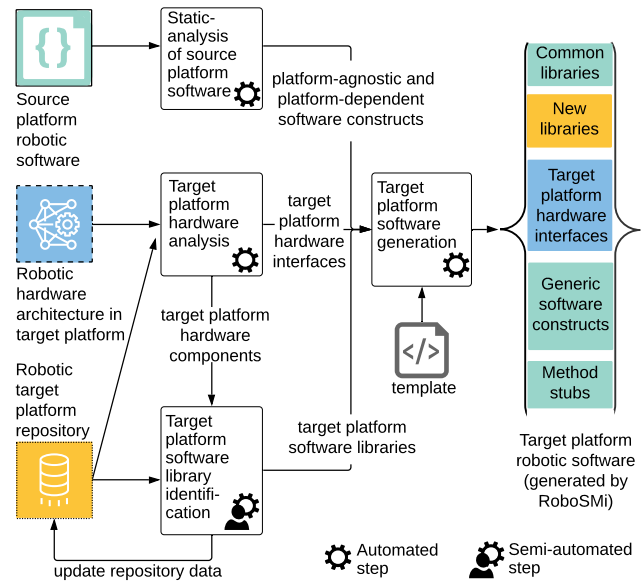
Source platform robotic software

Static-analysis of source platform software

platform-agnostic and platform-dependent software constructs

Robotic hardware architecture in target platform

Target platform hardware analysis

target platform hardware interfaces

Target platform software generation

target platform hardware components

template

Robotic target platform repository

Target platform software library identification

target platform software libraries

update repository data

Common libraries

New libraries

Target platform hardware interfaces

Generic software constructs

Method stubs

Target platform robotic software (generated by RoboSMi)

Automated step

Semi-automated step